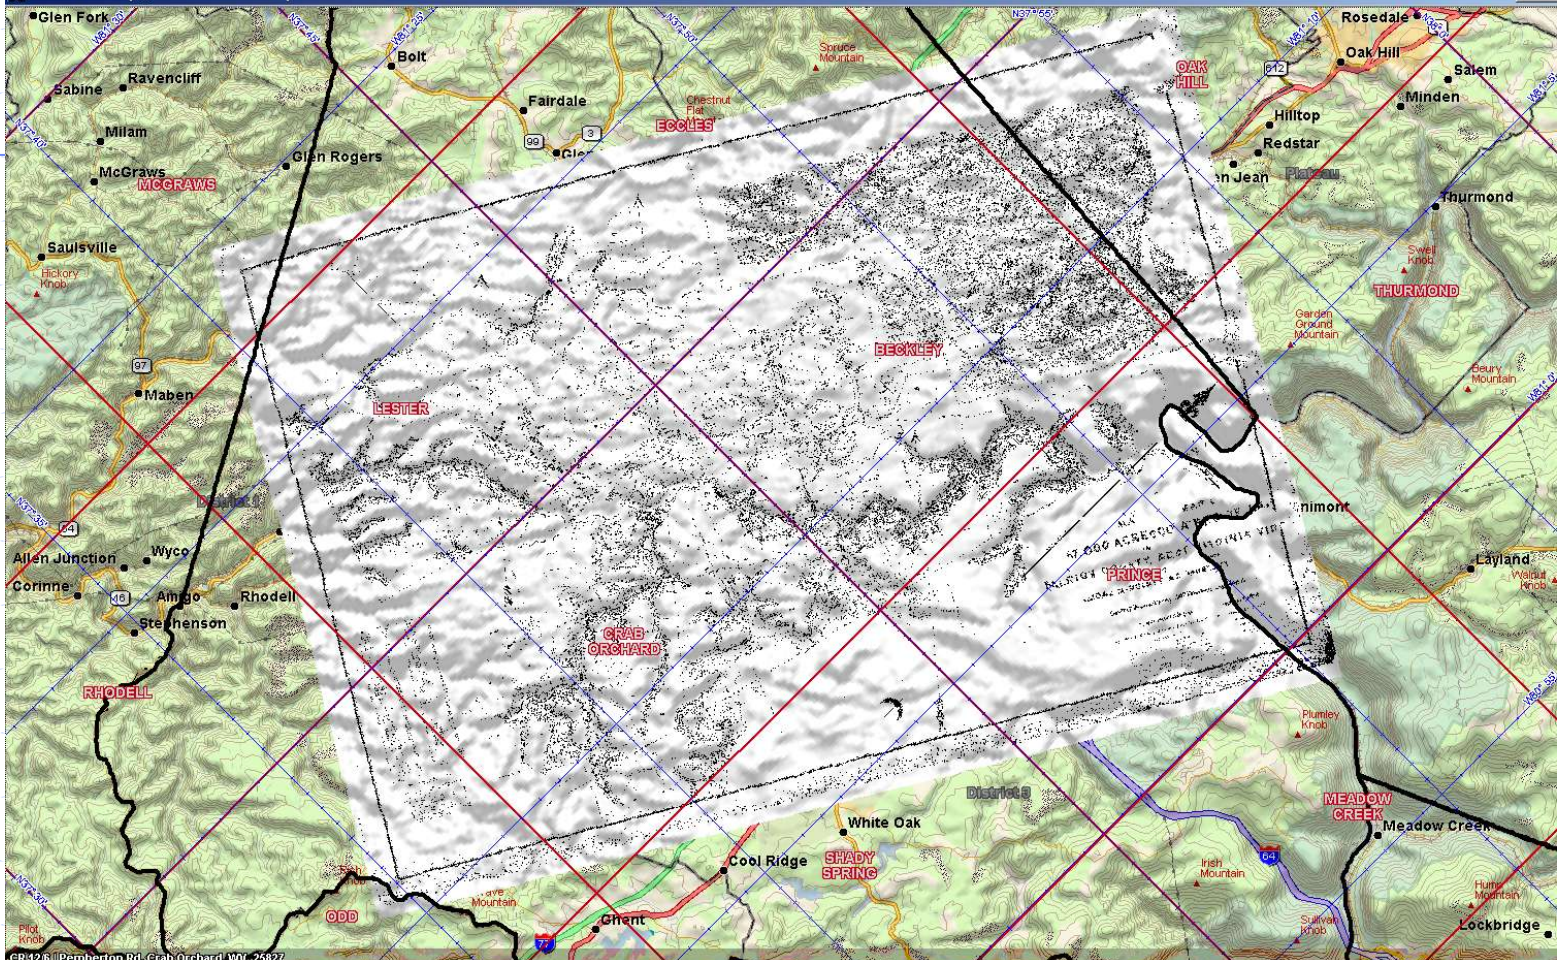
Glen Fork
W81°30'
N37°45'
W81°25'
Bolt
W81°20'
N37°50'
Spruce Mountain
N37°55'
Rosedale
N38°0'
W81°10'
Oak Hill
612
Salem
Sabine
Ravencliff
Fairdale
Chestnut Flat
ECCLES
OAK HILL
Minden
N37°40'
Milam
99
3
Glen
Hilltop
Redstar
Glen Rogers
McGraws
MCCRAWS
en Jean
Plateau
Thurmond
Saulsville
Hickory Knob
Swell Knob
THURMOND
Garden Ground Mountain
BECKLEY
97
Maben
Beury Mountain
LESTER
W81°0'
N37°35'
District
Prince
54
Allen Junction
Wyco
Layland
Walnut Knob
Corinne
Amigo
Rhodell
16
Stephenson
CRAB ORCHARD
PRINCE
RHODELL
W80°55'
Plumley Knob
District 3
MEADOW CREEK
White Oak
Meadow Creek
Cool Ridge
SHADY SPRING
Irish Mountain
64
N37°30'
Hump Mountain
ODD
Mountain
Sullivan Knob
Pilot Knob
Ghent
77
Lockbridge
CR42/6 Pemberton Rd, Crab Orchard, WV, 25827